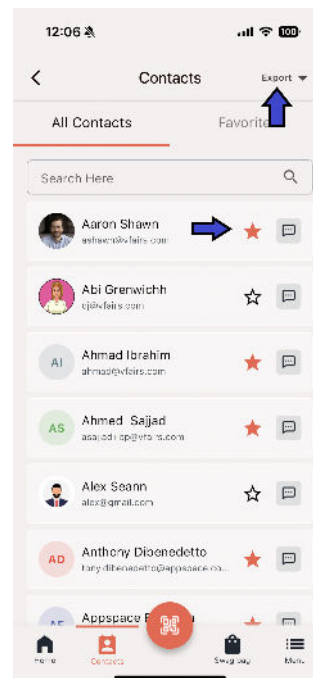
12:06

100

Contacts

Export

All Contacts

Favorite

Search Here

Aaron Shawn
ashawn@vfairs.com

Abi Grenwichh
aj@vfairs.com

AI
Ahmad Ibrahim
ahmad@vfairs.com

AS
Ahmed Sajjad
asajjad.cp@vfairs.com

Alex Seann
alex@gmail.com

AD
Anthony Dibenedetto
tony.dibenedetto@appspace.co...

AE
Appspace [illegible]

Home

Contacts

Swag bag

Menu